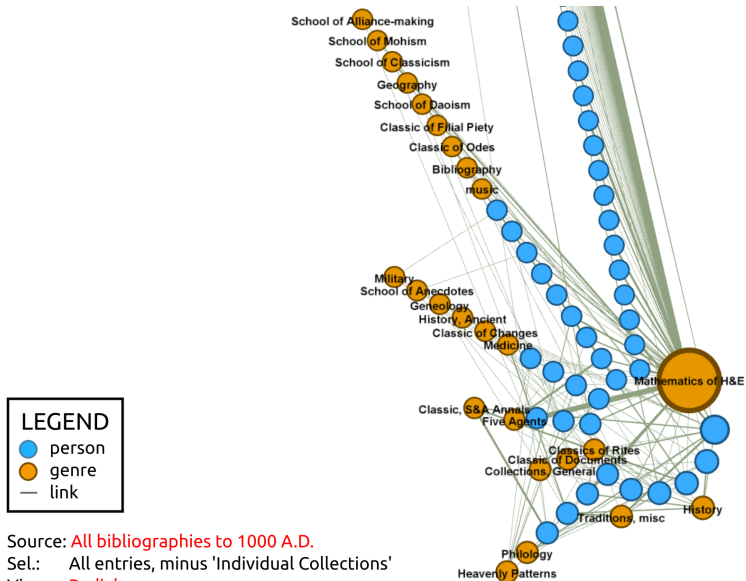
School of Alliance-making
School of Mohism
School of Classicism
Geography
School of Daoism
Classic of Filial Piety
Classic of Odes
Bibliography
music
Military
School of Anecdotes
Geneology
History, Ancient
Classic of Changes
Medicine
Mathematics of H&E
Classic, S&A Annals
Five Agents
Classics of Rites
Classic of Documents
Collections, General
Traditions, misc
History
Philology
Heavenly Patterns

LEGEND
person
genre
link

Source: All bibliographies to 1000 A.D.
Sel.: All entries, minus 'Individual Collections'
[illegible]